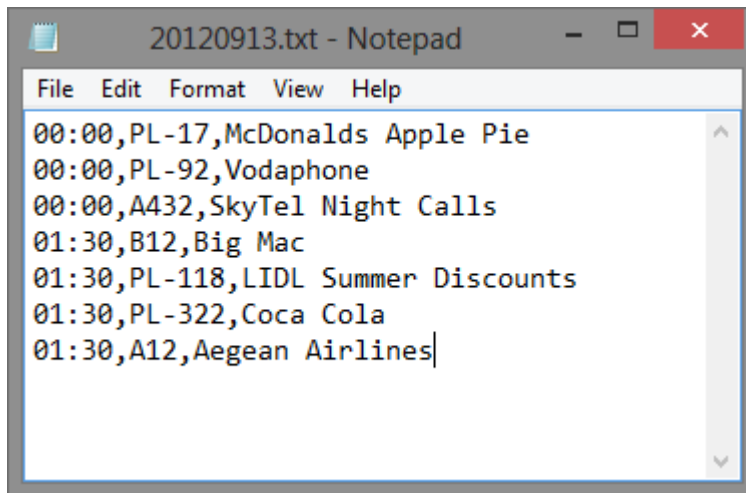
20120913.txt - Notepad

File Edit Format View Help

00:00,PL-17,McDonalds Apple Pie
00:00,PL-92,Vodaphone
00:00,A432,SkyTel Night Calls
01:30,B12,Big Mac
01:30,PL-118,LIDL Summer Discounts
01:30,PL-322,Coca Cola
01:30,A12,Aegean Airlines